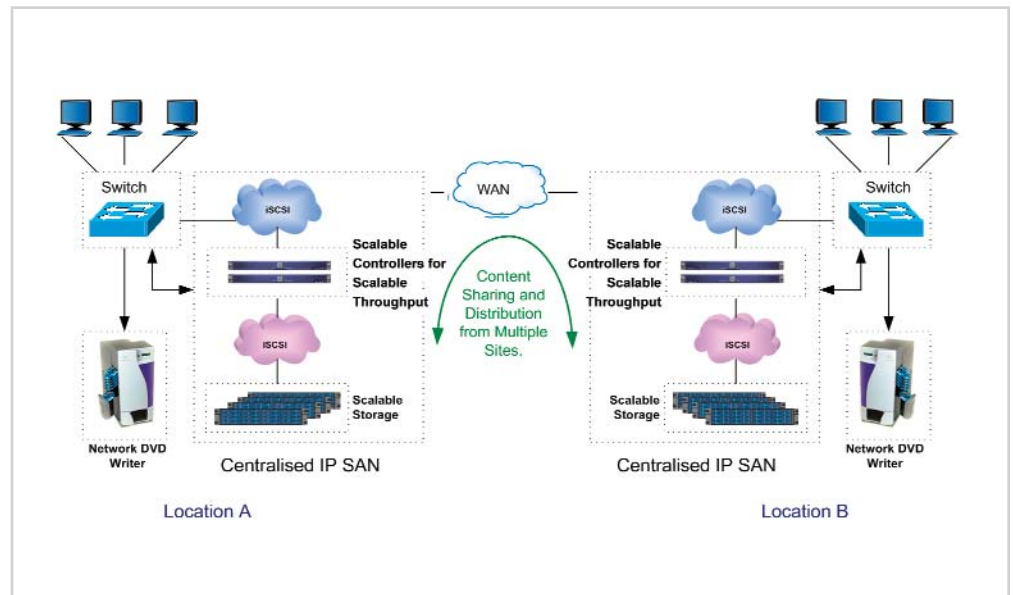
Switch

iSCSI

WAN

iSCSI

Switch

Scalable Controllers for Scalable Throughput

Content Sharing and Distribution from Multiple Sites.

Scalable Controllers for Scalable Throughput

iSCSI

iSCSI

Scalable Storage

Scalable Storage

Network DVD Writer

Centralised IP SAN

Centralised IP SAN

Network DVD Writer

Location A

Location B